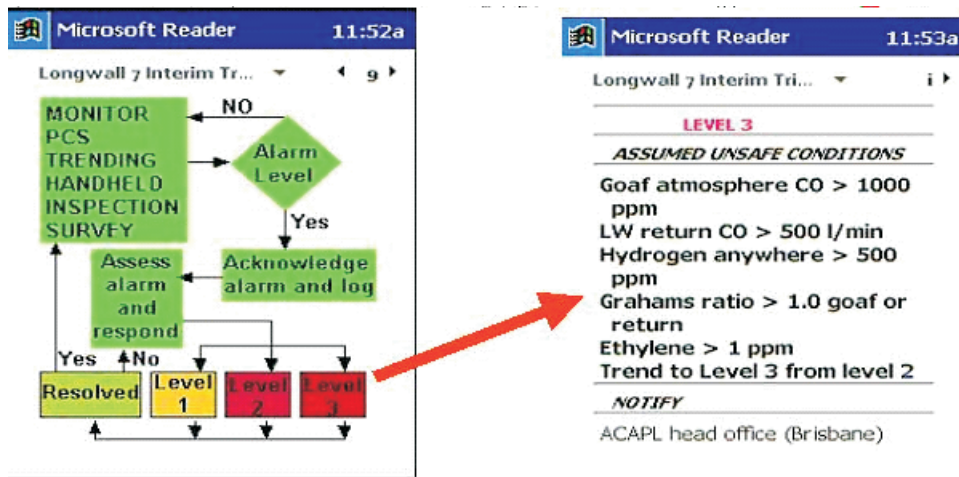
Microsoft Reader 11:52a

Longwall 7 Interim Tr... 9

MONITOR
PCS
TRENDING
HANDHELD
INSPECTION
SURVEY

NO

Alarm Level

Yes

Acknowledge alarm and log

Assess alarm and respond

Yes No

Resolved

Level 1

Level 2

Level 3

Microsoft Reader 11:53a

Longwall 7 Interim Tri... i

LEVEL 3

ASSUMED UNSAFE CONDITIONS

Goaf atmosphere CO > 1000 ppm
LW return CO > 500 l/min
Hydrogen anywhere > 500 ppm
Grahams ratio > 1.0 goaf or return
Ethylene > 1 ppm
Trend to Level 3 from level 2

NOTIFY

ACAPL head office (Brisbane)